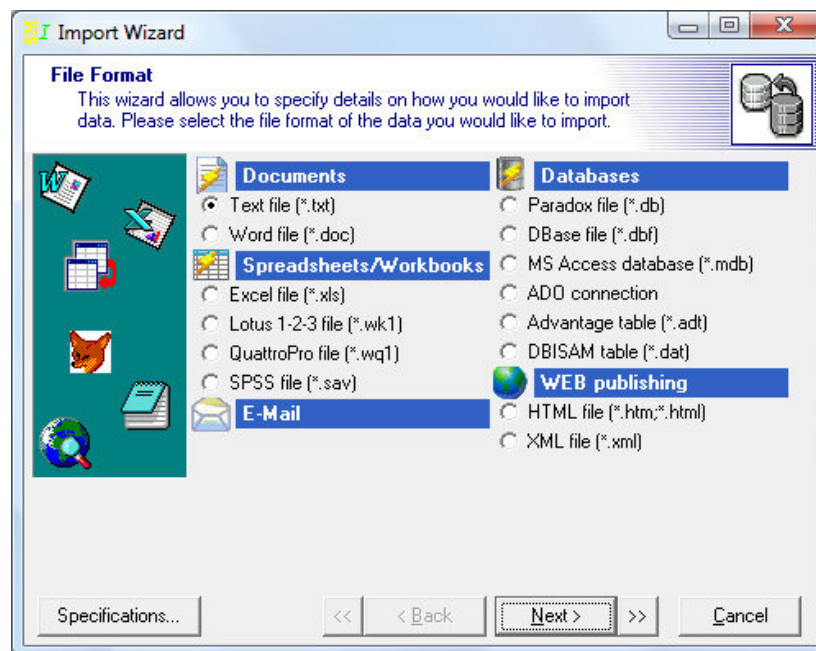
Import Wizard

File Format
This wizard allows you to specify details on how you would like to import data. Please select the file format of the data you would like to import.

Documents
Text file (*.txt)
Word file (*.doc)

Spreadsheets/Workbooks
Excel file (*.xls)
Lotus 1-2-3 file (*.wk1)
QuattroPro file (*.wq1)
SPSS file (*.sav)

E-Mail

Databases
Paradox file (*.db)
DBase file (*.dbf)
MS Access database (*.mdb)
ADO connection
Advantage table (*.adt)
DBISAM table (*.dat)

WEB publishing
HTML file (*.htm;*.html)
XML file (*.xml)

Specifications...
<<
< Back
Next >
>>
Cancel